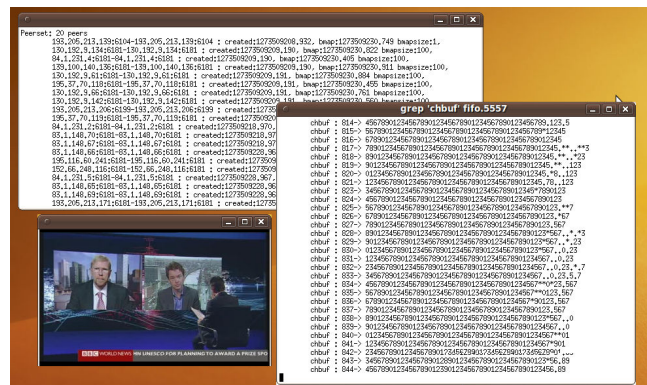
Peerset: 20 peers
193.205.213.139:6104-193.205.213.139:6104 : created:1273509208.932, bmap:1273509230.749 bmapsize:1,
193.136.5:6181-193.136.5:6181 ; created:1273509209.190, bmap:1273509230.822 bmapsize:100,
84.1.231.4:6181-84.1.231.4:6181 ; created:1273509209.190, bmap:1273509230.405 bmapsize:100,
130.192.9.134:6181-130.192.9.134:6181 ; created:1273509209.190, bmap:1273509230.911 bmapsize:100,
193.100.140.136:6181-139.100.140.136:6181 ; created:1273509209.190, bmap:1273509230.911 bmapsize:100,
130.192.9.61:6181-130.192.9.61:6181 ; created:1273509209.191, bmap:1273509230.884 bmapsize:100,
195.37.70.119:6181-195.37.70.119:6181 ; created:1273509209.191, bmap:1273509230.455 bmapsize:100,
130.192.9.56:6181-130.192.9.56:6181 ; created:1273509209.191, bmap:1273509230.761 bmapsize:100,
130.192.9.142:6181-130.192.9.142:6181 ; created:1273509209.191, bmap:1273509230.560 bmapsize:100,
193.205.213.206:6199-193.205.213.206:6199 ; created:1273509209.191, bm
195.37.70.119:6181-195.37.70.119:6181 ; created:1273509209.191, bm
84.1.231.2:6181-84.1.231.2:6181 ; created:1273509209.970,
83.1.148.70:6181-83.1.148.70:6181 ; created:1273509209.970,
83.1.148.67:6181-83.1.148.67:6181 ; created:1273509209.970,
83.1.148.66:6181-83.1.148.66:6181 ; created:1273509209.970,
195.116.60.241:6181-195.116.60.241:6181 ; created:1273509209.970,
152.66.248.116:6181-152.66.248.116:6181 ; created:1273509209.970,
84.1.231.5:6181-84.1.231.5:6181 ; created:1273509209.970,
83.1.148.65:6181-83.1.148.65:6181 ; created:1273509209.970,
83.1.148.69:6181-83.1.148.69:6181 ; created:1273509209.970,
193.205.213.171:6181-193.205.213.171:6181 ; created:1273509209.970,

grep chbuf fifo.5557
chbuf : 814-> 456789012345678901234567890123456789012345678901234567890123,5
chbuf : 815-> 56789012345678901234567890123456789012345678901234567890123*23456
chbuf : 816-> 67890123456789012345678901234567890123456789012345678901234345
chbuf : 817-> 789012345678901234567890123456789012345678901234567890123345,**..**3
chbuf : 818-> 890123456789012345678901234567890123456789012345678901234..**..*23
chbuf : 819-> 90123456789012345678901234567890123456789012345678901234**..123
chbuf : 820-> 01234567890123456789012345678901234567890123456789012345*8..123
chbuf : 821-> 1234567890123456789012345678901234567890123456789012345,78.,123
chbuf : 823-> 3456789012345678901234567890123456789012345678901234567890123
chbuf : 824-> 4567890123456789012345678901234567890123456789012345678901234
chbuf : 825-> 56789012345678901234567890123456789012345678901234567890123,**7
chbuf : 826-> 678901234567890123456789012345678901234567890123456789012345*67
chbuf : 827-> 789012345678901234567890123456789012345678901234567890123,567
chbuf : 828-> 89012345678901234567890123456789012345678901234567890123567..*3
chbuf : 829-> 901234567890123456789012345678901234567890123456789012**567.,23
chbuf : 830-> 0123456789012345678901234567890123456789012345678901234*567.,23
chbuf : 831-> 12345678901234567890123456789012345678901234567890123*567
chbuf : 832-> 2345678901234567890123456789012345678901234567890123567..0.23,*.7
chbuf : 833-> 3456789012345678901234567890123456789012345678901234567..0.23,5.7
chbuf : 834-> 45678901234567890123456789012345678901234567890123456**0*23,567
chbuf : 835-> 56789012345678901234567890123456789012345678901234567**0123,567
chbuf : 836-> 67890123456789012345678901234567890123456789012345567*90123,567
chbuf : 837-> 7890123456789012345678901234567890123456789012345678990123,567
chbuf : 838-> 8901234567890123456789012345678901234567890123456789*0123,567
chbuf : 839-> 9012345678901234567890123456789012345678901234567890123,567
chbuf : 840-> 0123456789012345678901234567890123456789012345678901234567**01
chbuf : 841-> 12345678901234567890123456789012345678901234567890123567*901
chbuf : 842-> 23456789012345678901234567890123456789012345678901234567890*01
chbuf : 843-> 3456789012345678901234567890123456789012345678901234567890*56,89
chbuf : 844-> 456789012345678901234567890123456789012345678901234567890123456,89

BBC WORLD NEWS UNESCO FOR PLANNING TO AWARD A PRIZE SPO